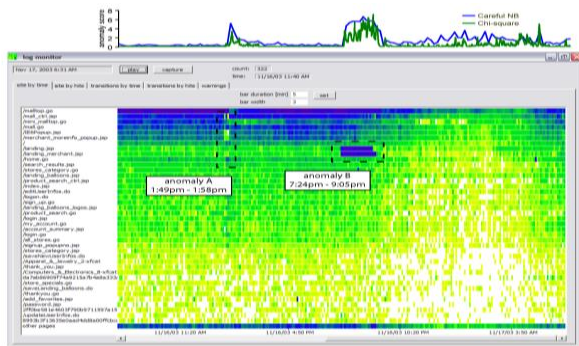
anomaly score
8
6
4
2
0
Careful NB
Chi-square

log monitor
Nov 17, 2003 6:31 AM
play
capture
count: 322
time: 11/16/03 11:48 AM
site by time
site by hits
transitions by time
transitions by hits
warnings
bar duration (min) 5
bar width 3
set

/mailtop.jsp
/mail_ctrl.jsp
/mini_mailtop.jsp
/mail.jsp
/BNBpopup.jsp
/merchant_moreinfo_popup.jsp
/landing.jsp
/landing_merchant.jsp
/home.jsp
/search_results.jsp
/stores_category.jsp
/landing_balloons.jsp
/product_search_ctrl.jsp
/index.jsp
/addUserInfo.do
/logon.do
/sign_up.jsp
/landing_balloons_logos.jsp
/product_search.jsp
/login.jsp
/my_account.jsp
/account_summary.jsp
/login.jsp
/all_stores.jsp
/signup_popupno.jsp
/stores_category.jsp
/saveMeUserInfo.do
/thank_you.jsp
/Computers_&_Electronics_&-sfcat
/Apparel_&_Jewelry_&-sfcat
/store_specials.jsp
/save.landing_balloons.do
/thankyou.jsp
/add_favorites.jsp
/password.jsp
/updateUserInfo.do
other pages

anomaly A
1:49pm – 1:58pm
anomaly B
7:24pm – 9:05pm

11/16/03 11:20 AM
11/16/03 4:00 PM
11/16/03 10:20 PM
11/17/03 3:50 AM